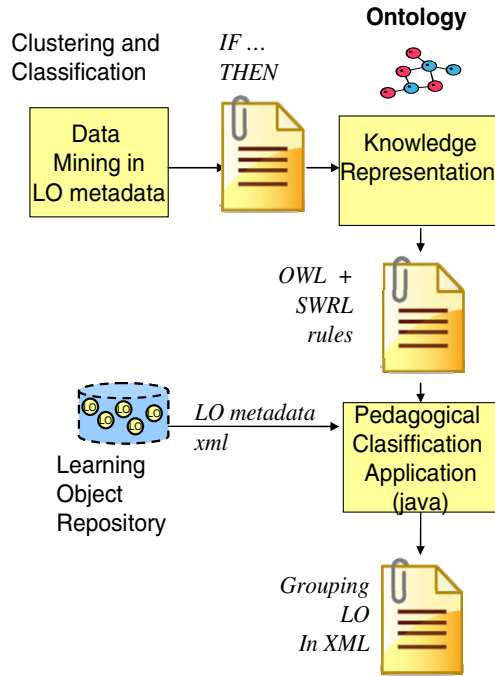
Ontology

Clustering and Classification

IF …
THEN

Data Mining in LO metadata

Knowledge Representation

OWL + SWRL rules

LO LO LO LO LO

LO metadata xml

Learning Object Repository

Pedagogical Claisffication Application (java)

Grouping LO In XML